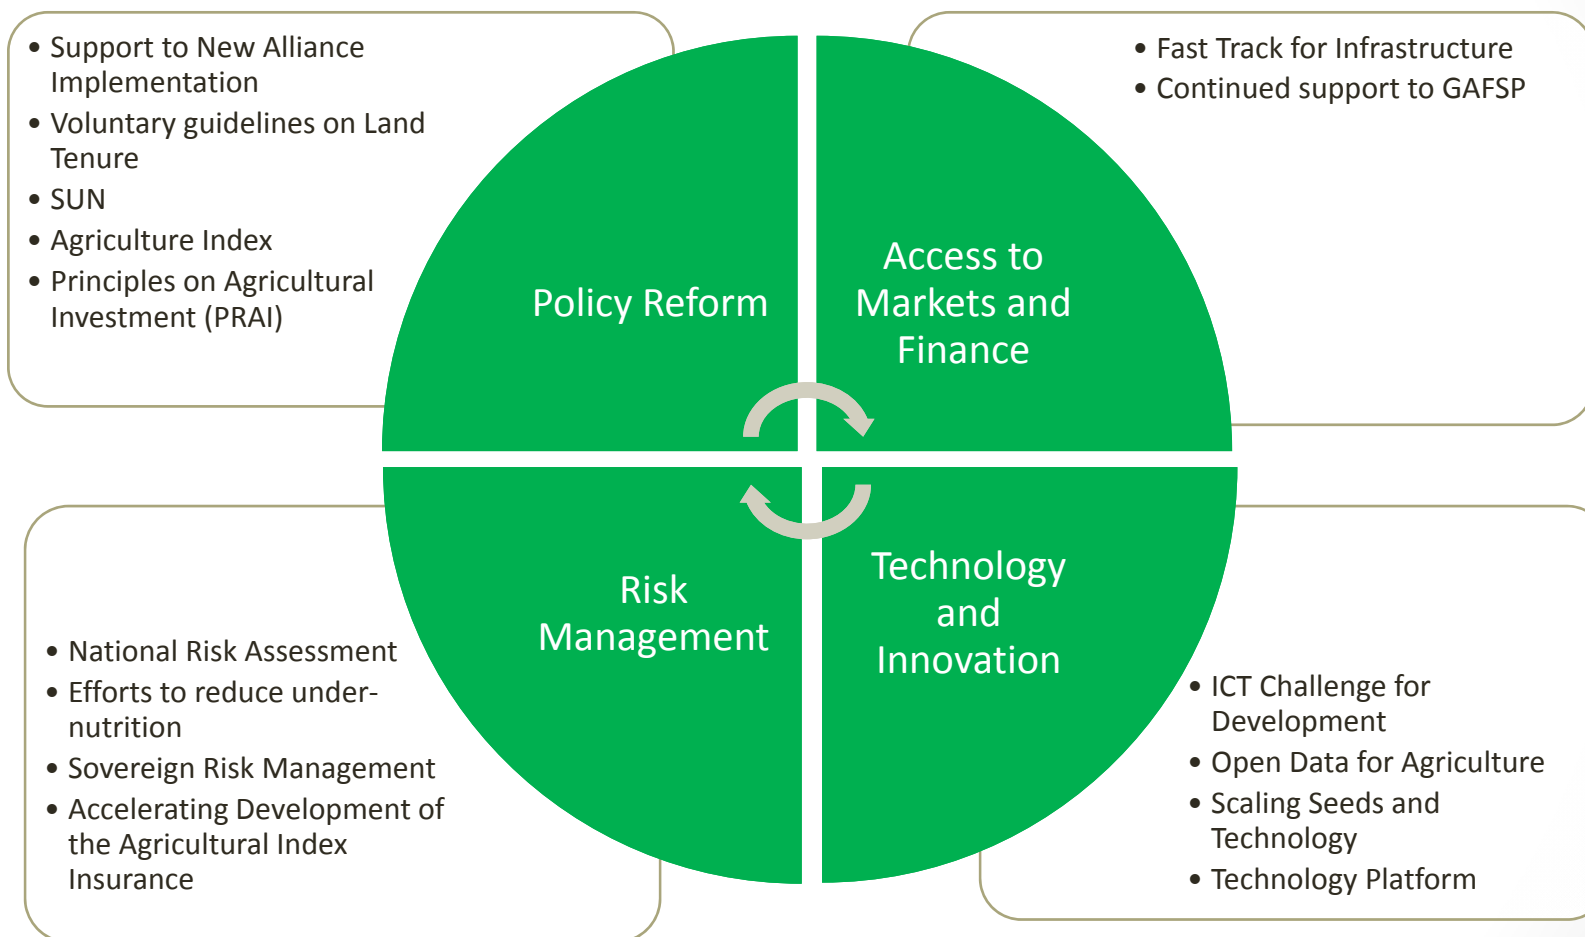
• Support to New Alliance Implementation
• Voluntary guidelines on Land Tenure
• SUN
• Agriculture Index
• Principles on Agricultural Investment (PRAI)

• Fast Track for Infrastructure
• Continued support to GAFSP

Policy Reform

Access to Markets and Finance

Risk Management

Technology and Innovation

• National Risk Assessment
• Efforts to reduce under-nutrition
• Sovereign Risk Management
• Accelerating Development of the Agricultural Index Insurance

• ICT Challenge for Development
• Open Data for Agriculture
• Scaling Seeds and Technology
• Technology Platform